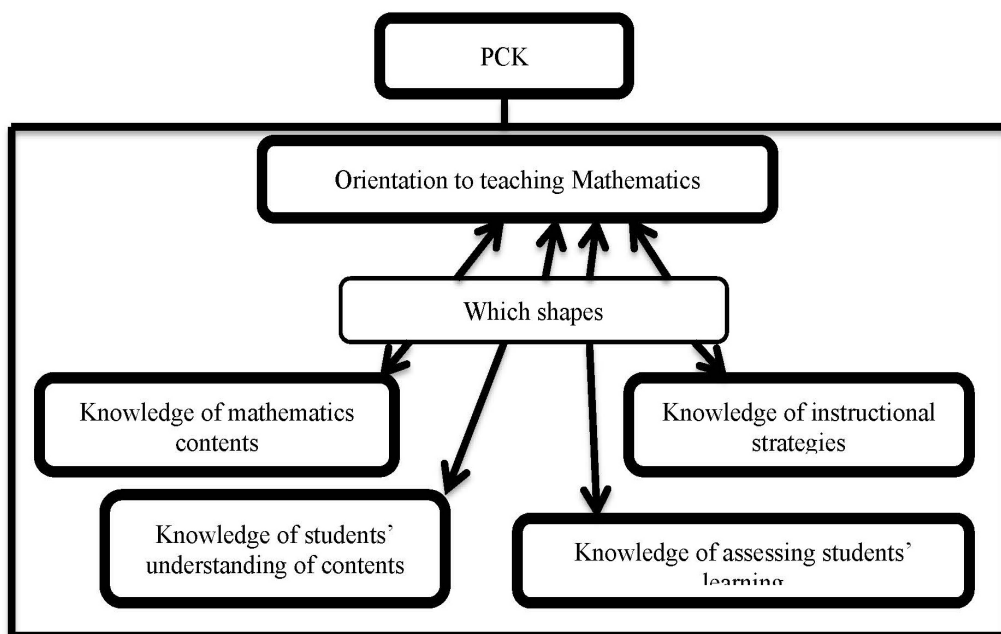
PCK

Orientation to teaching Mathematics

Which shapes

Knowledge of mathematics contents

Knowledge of instructional strategies

Knowledge of students' understanding of contents

Knowledge of assessing students' learning